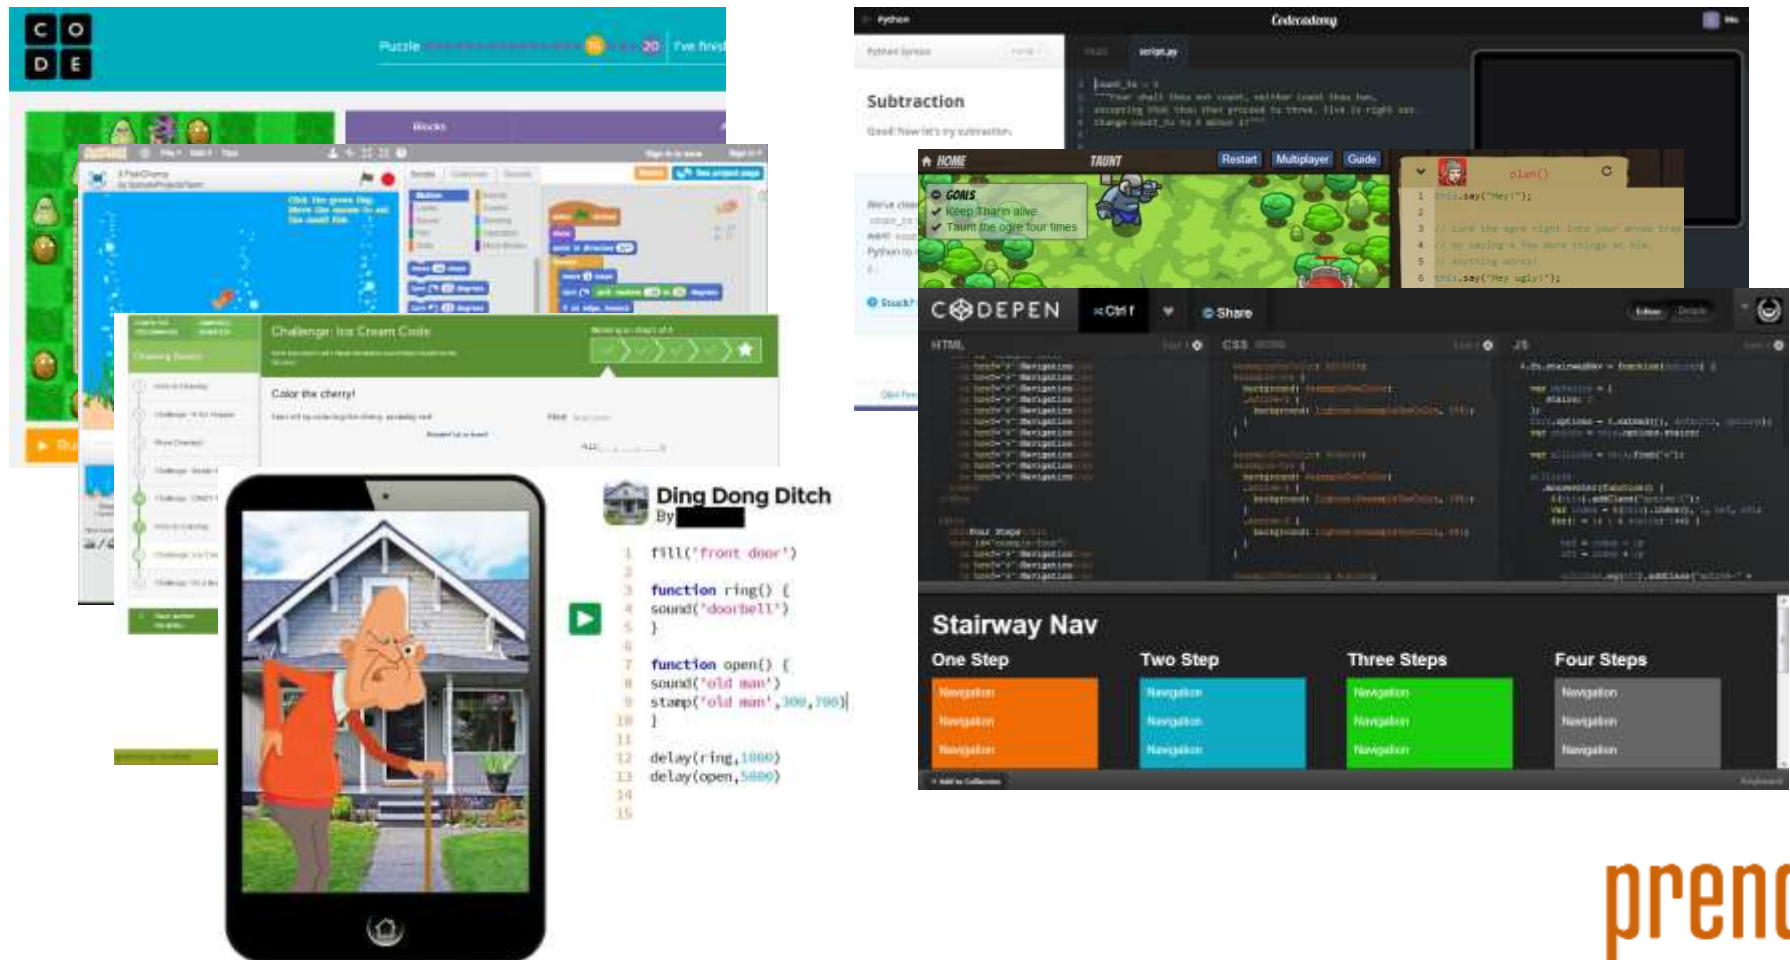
C O
D E

Puzzle 19 20 I've finished

Blocks

Click the green flag. Move the mouse to eat the small fish.

Challenge: Ice Cream Code

Color the cherry!

Ding Dong Ditch
By

1 fill('front door')
2
3 function ring() {
4 sound('doorbell')
5 }
6
7 function open() {
8 sound('old man')
9 stamp('old man',300,700)
10 }
11
12 delay(ring,1000)
13 delay(open,5000)
14
15

Python
Codecademy
script.py

Subtraction
Good! Now let's try subtraction.

HOME
TAUNT
Restart Multiplayer Guide
GOALS
Keep Tharin alive
Taunt the ogre four times

plan()
1 this.say("Hey!");
6 this.say("Hey ugly!");

CODEPEN
Ctrl f
Share
HTML
CSS
JS

Stairway Nav
One Step
Two Step
Three Steps
Four Steps
Navigation
Navigation
Navigation
Navigation
Navigation
Navigation
Navigation
Navigation
Navigation
Navigation
Navigation
Navigation

prend